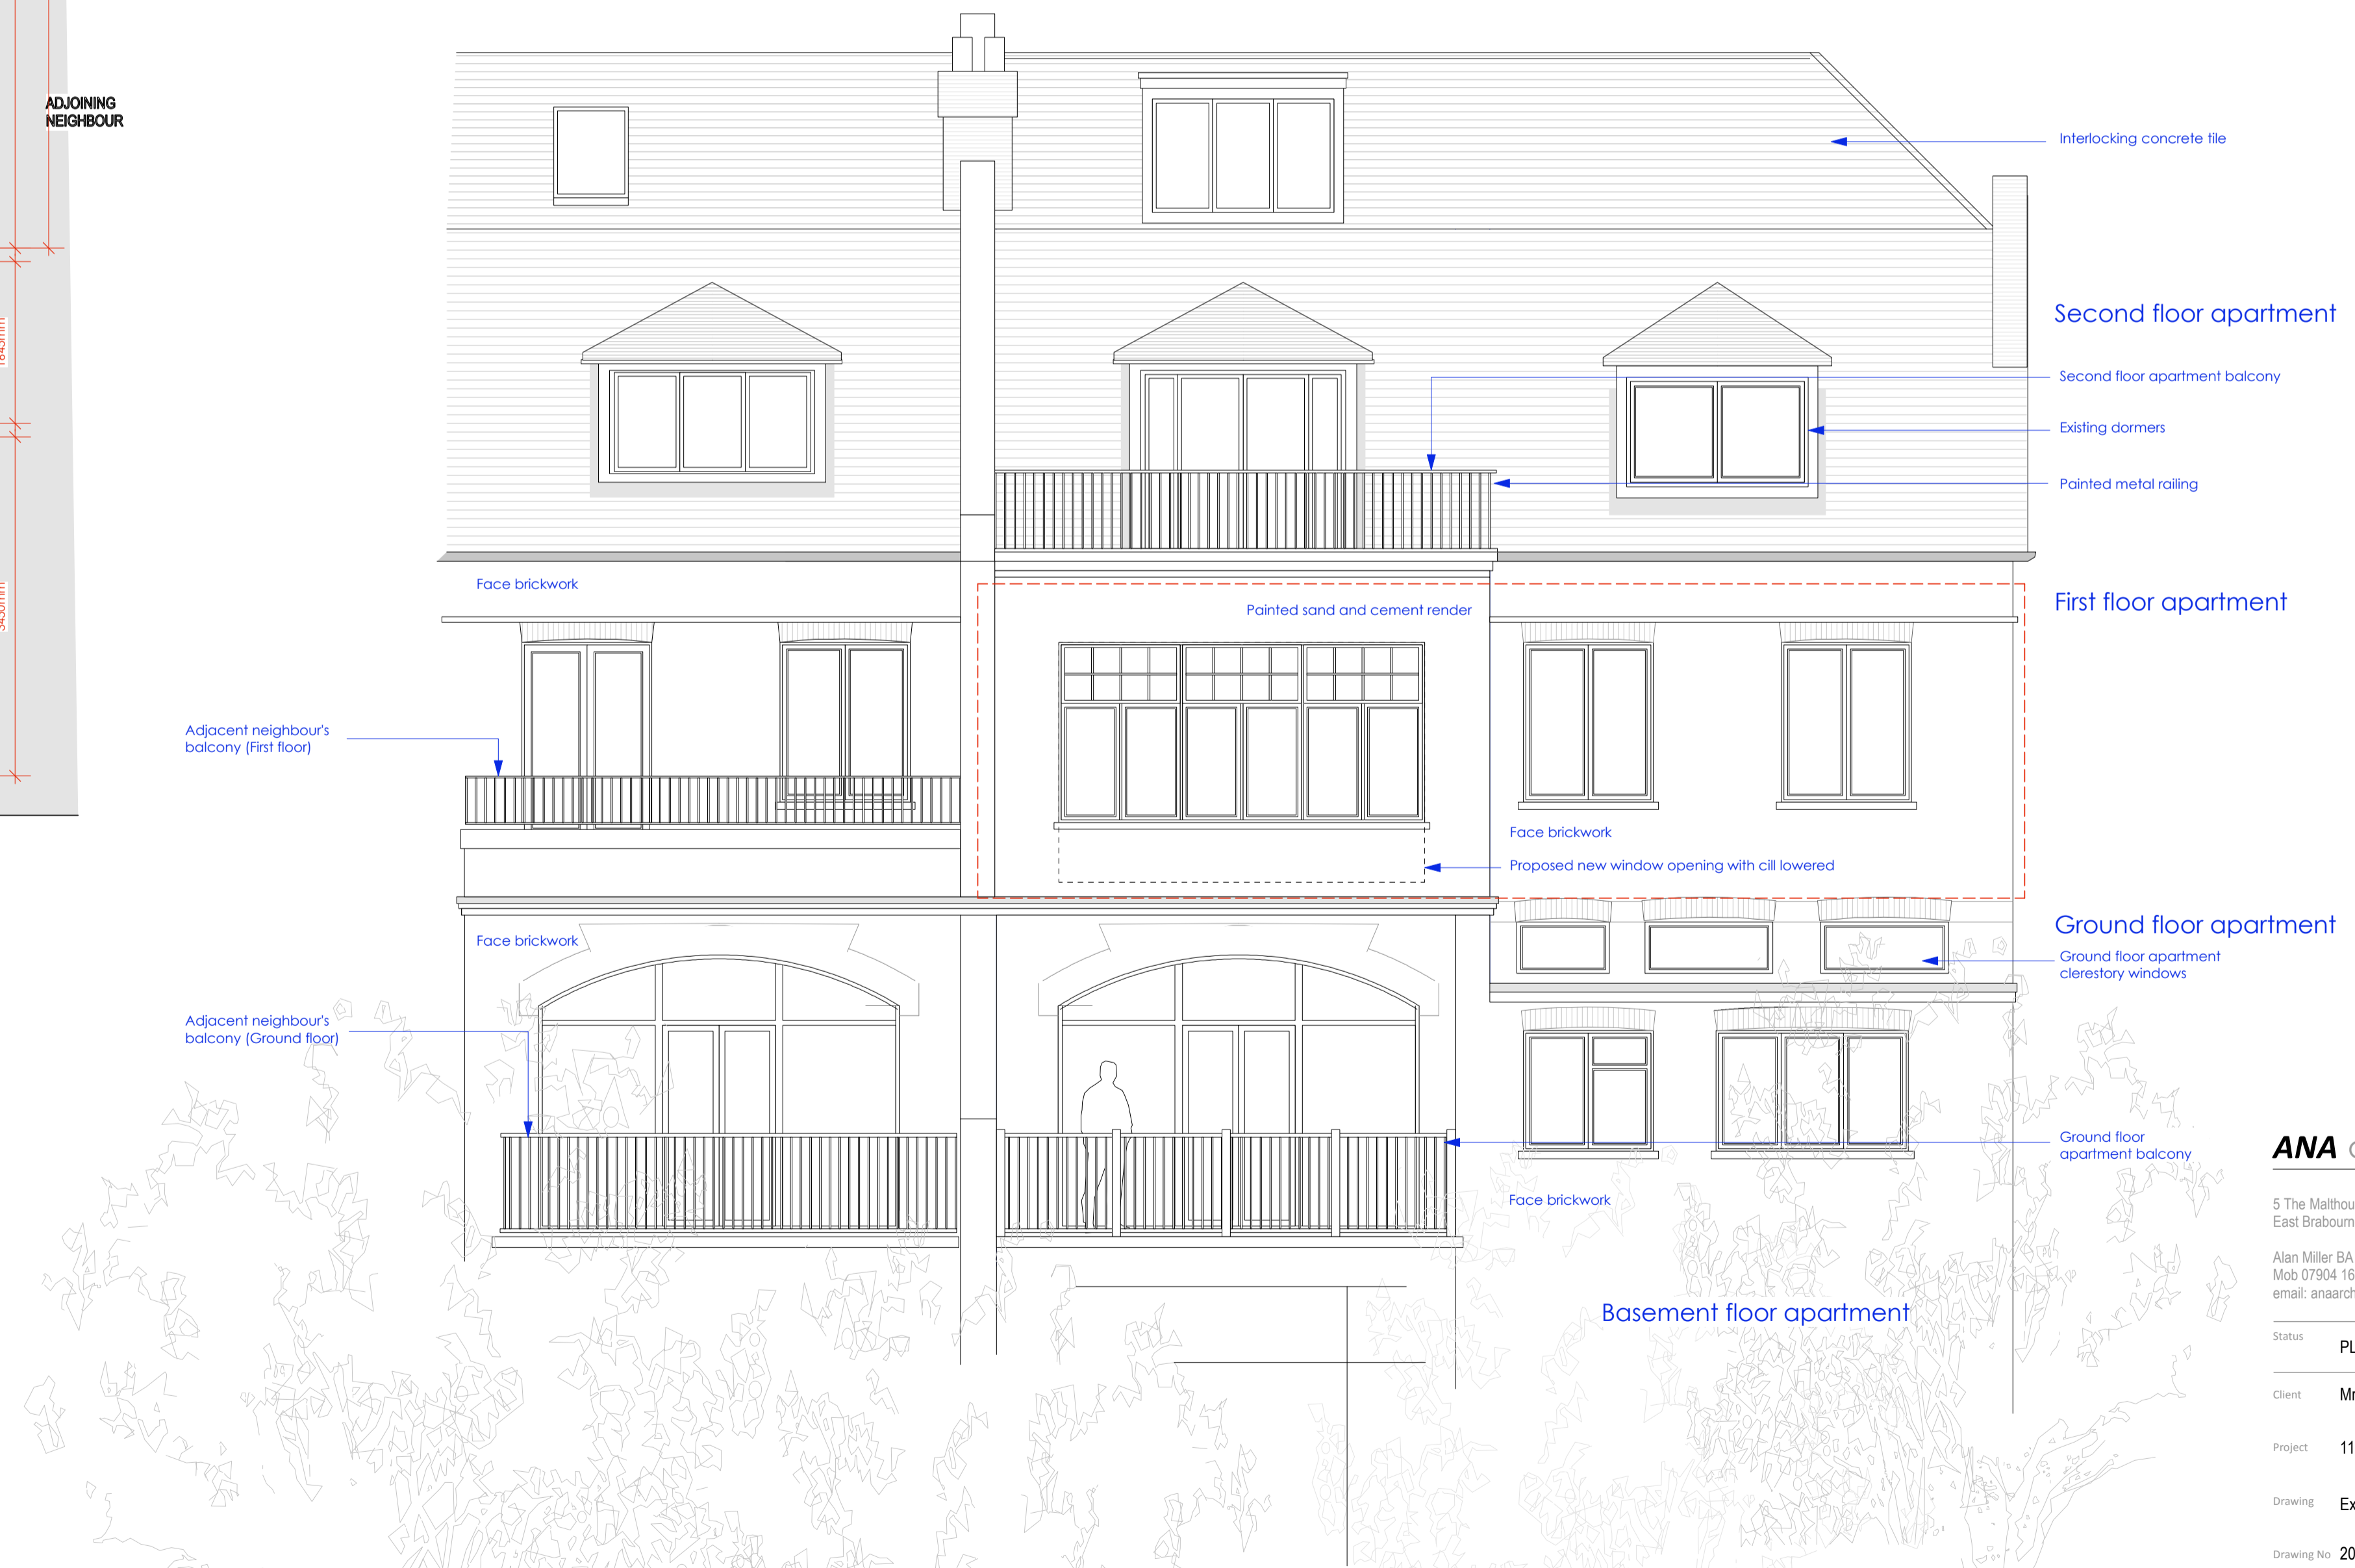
ADJOINING NEIGHBOUR

Interlocking concrete tile

Second floor apartment

Second floor apartment balcony

Existing dormers

Painted metal railing

Face brickwork

Painted sand and cement render

First floor apartment

Adjacent neighbour's balcony (First floor)

Face brickwork

Proposed new window opening with cill lowered

Ground floor apartment

Face brickwork

Ground floor apartment clerestory windows

Adjacent neighbour's balcony (Ground floor)

Ground floor apartment balcony

Face brickwork

Basement floor apartment

ANA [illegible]

5 The Malthou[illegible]
East Brabourn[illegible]

Alan Miller BA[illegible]
Mob 07904 16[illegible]
email: anaarch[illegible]

Status PL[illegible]

Client Mr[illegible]

Project 11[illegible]

Drawing Ex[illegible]

Drawing No 20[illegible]